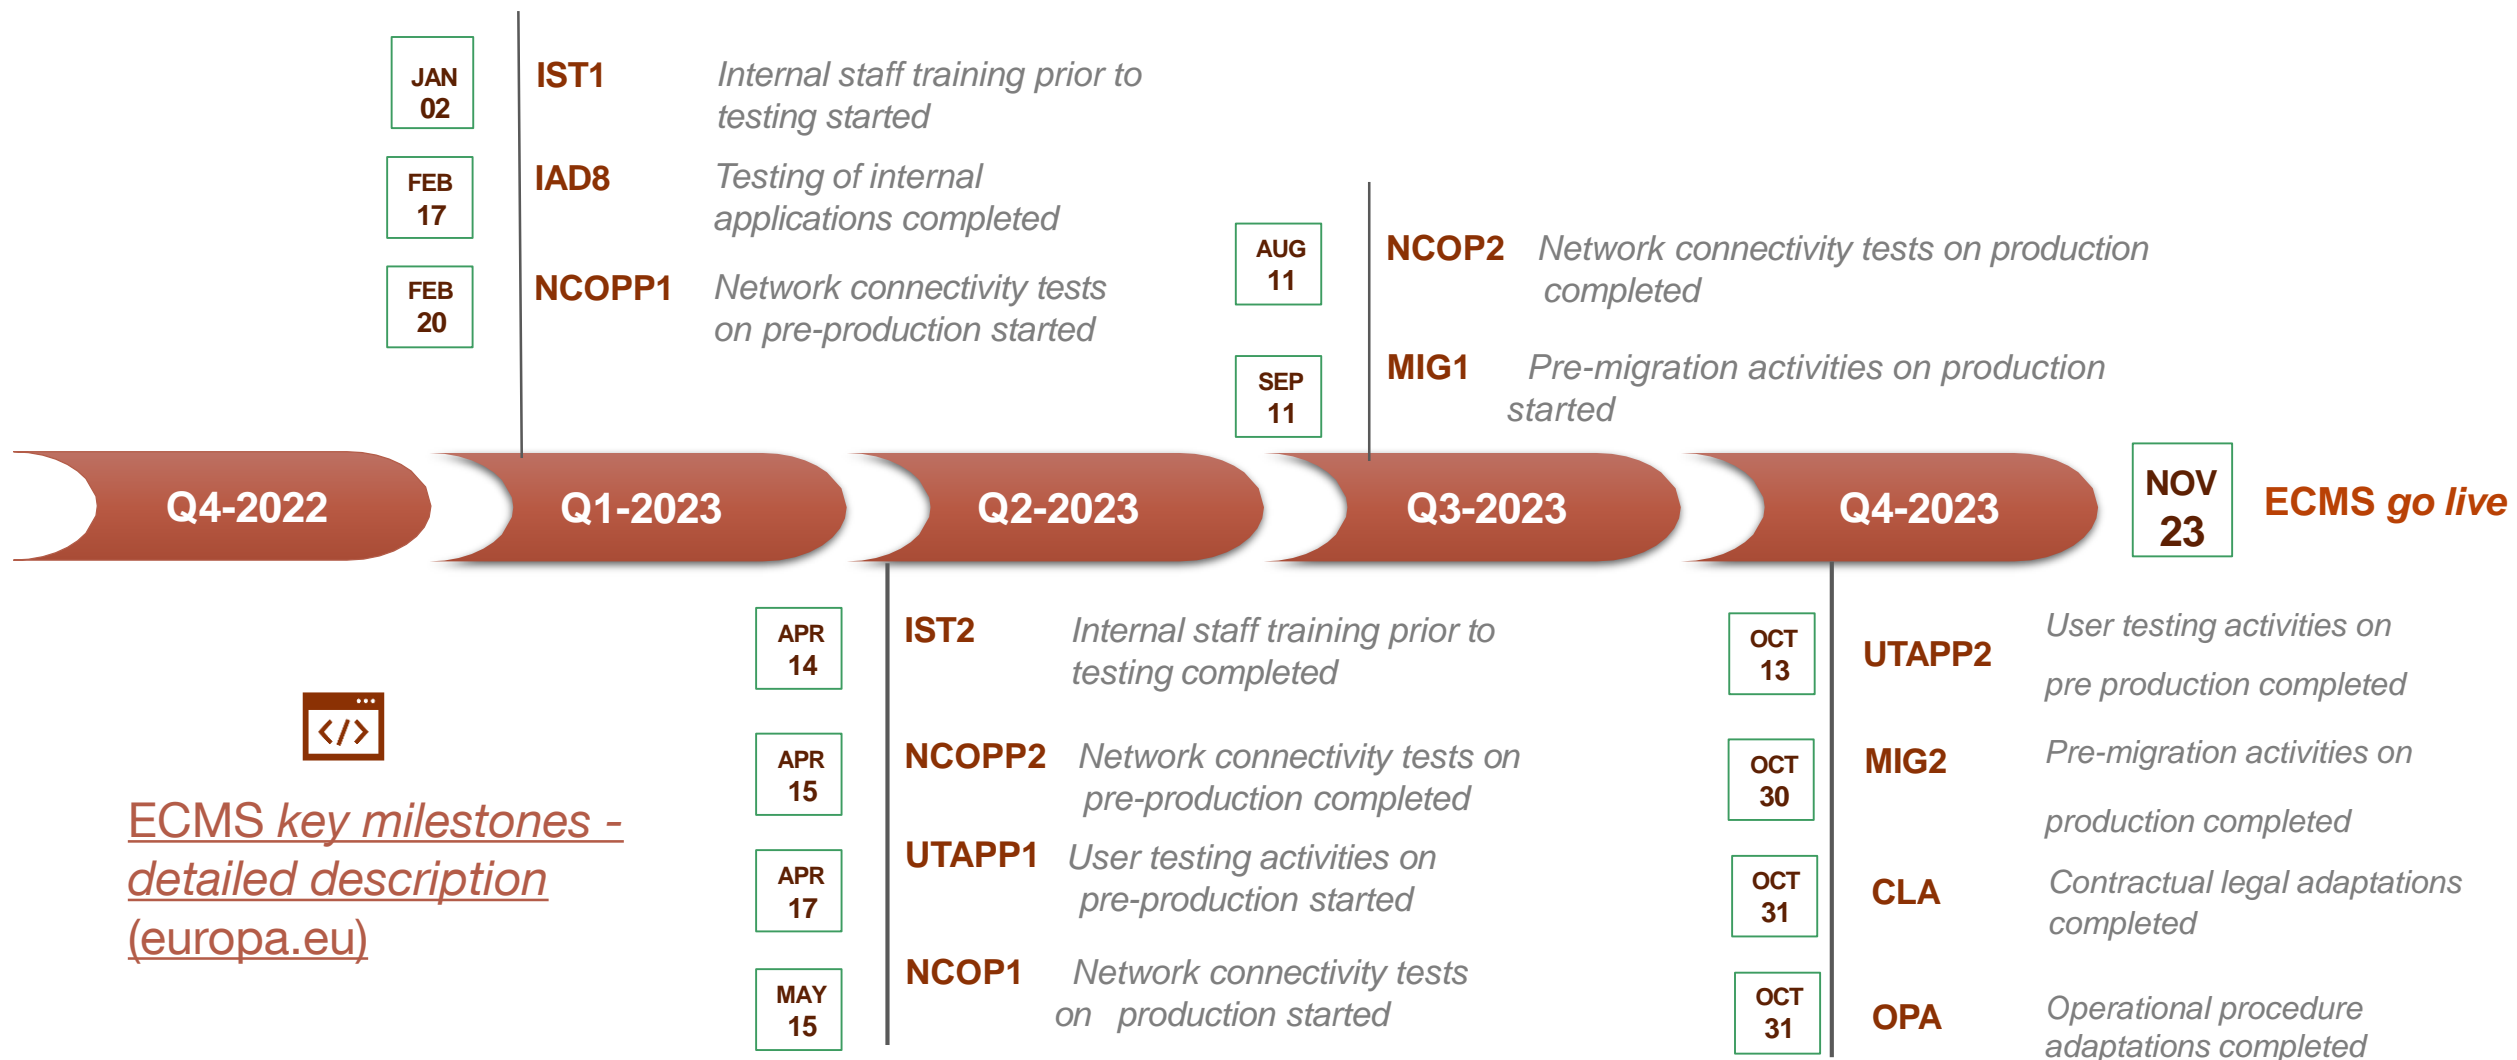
JAN 02 IST1 Internal staff training prior to testing started

FEB 17 IAD8 Testing of internal applications completed

FEB 20 NCOPP1 Network connectivity tests on pre-production started

AUG 11 NCOP2 Network connectivity tests on production completed

SEP 11 MIG1 Pre-migration activities on production started

Q4-2022

Q1-2023

Q2-2023

Q3-2023

Q4-2023

NOV 23 ECMS go live

APR 14 IST2 Internal staff training prior to testing completed

APR 15 NCOPP2 Network connectivity tests on pre-production completed

APR 17 UTAPP1 User testing activities on pre-production started

MAY 15 NCOP1 Network connectivity tests on production started

OCT 13 UTAPP2 User testing activities on pre production completed

OCT 30 MIG2 Pre-migration activities on production completed

OCT 31 CLA Contractual legal adaptations completed

OCT 31 OPA Operational procedure adaptations completed

ECMS key milestones - detailed description (europa.eu)